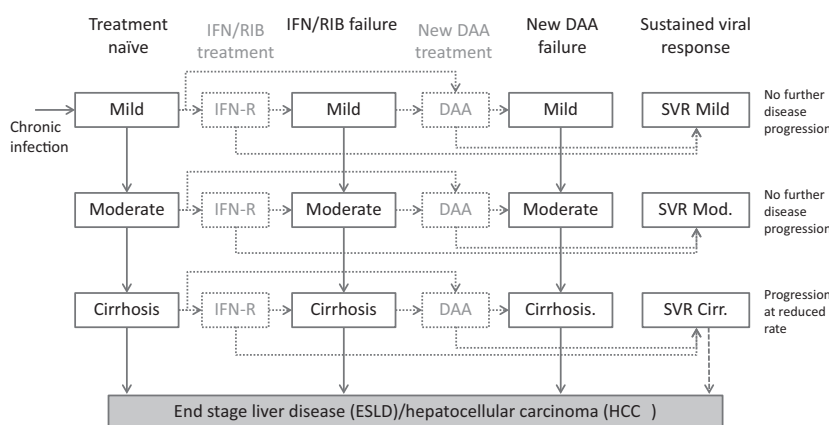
Treatment naïve

IFN/RIB treatment

IFN/RIB failure

New DAA treatment

New DAA failure

Sustained viral response

Chronic infection

Mild

IFN-R

Mild

DAA

Mild

SVR Mild

No further disease progression

Moderate

IFN-R

Moderate

DAA

Moderate

SVR Mod.

No further disease progression

Cirrhosis

IFN-R

Cirrhosis

DAA

Cirrhosis.

SVR Cirr.

Progression at reduced rate

End stage liver disease (ESLD)/hepatocellular carcinoma (HCC )